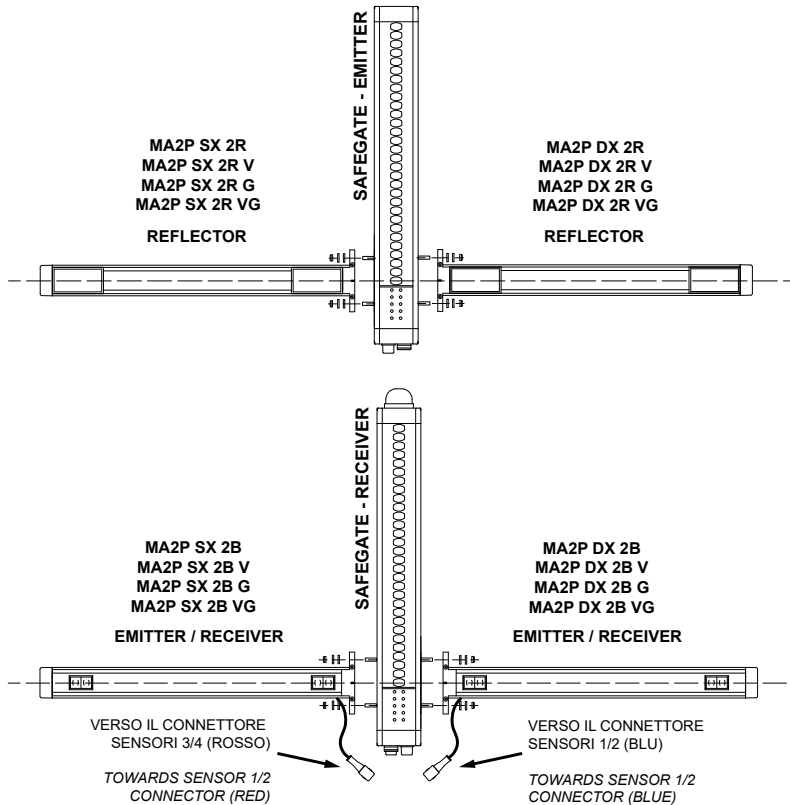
SAFEGATE - EMITTER

MA2P SX 2R
MA2P SX 2R V
MA2P SX 2R G
MA2P SX 2R VG

REFLECTOR

MA2P DX 2R
MA2P DX 2R V
MA2P DX 2R G
MA2P DX 2R VG

REFLECTOR

SAFEGATE - RECEIVER

MA2P SX 2B
MA2P SX 2B V
MA2P SX 2B G
MA2P SX 2B VG

EMITTER / RECEIVER

MA2P DX 2B
MA2P DX 2B V
MA2P DX 2B G
MA2P DX 2B VG

EMITTER / RECEIVER

VERSO IL CONNETTORE SENSORI 3/4 (ROSSO)

TOWARDS SENSOR 1/2 CONNECTOR (RED)

VERSO IL CONNETTORE SENSORI 1/2 (BLU)

TOWARDS SENSOR 1/2 CONNECTOR (BLUE)